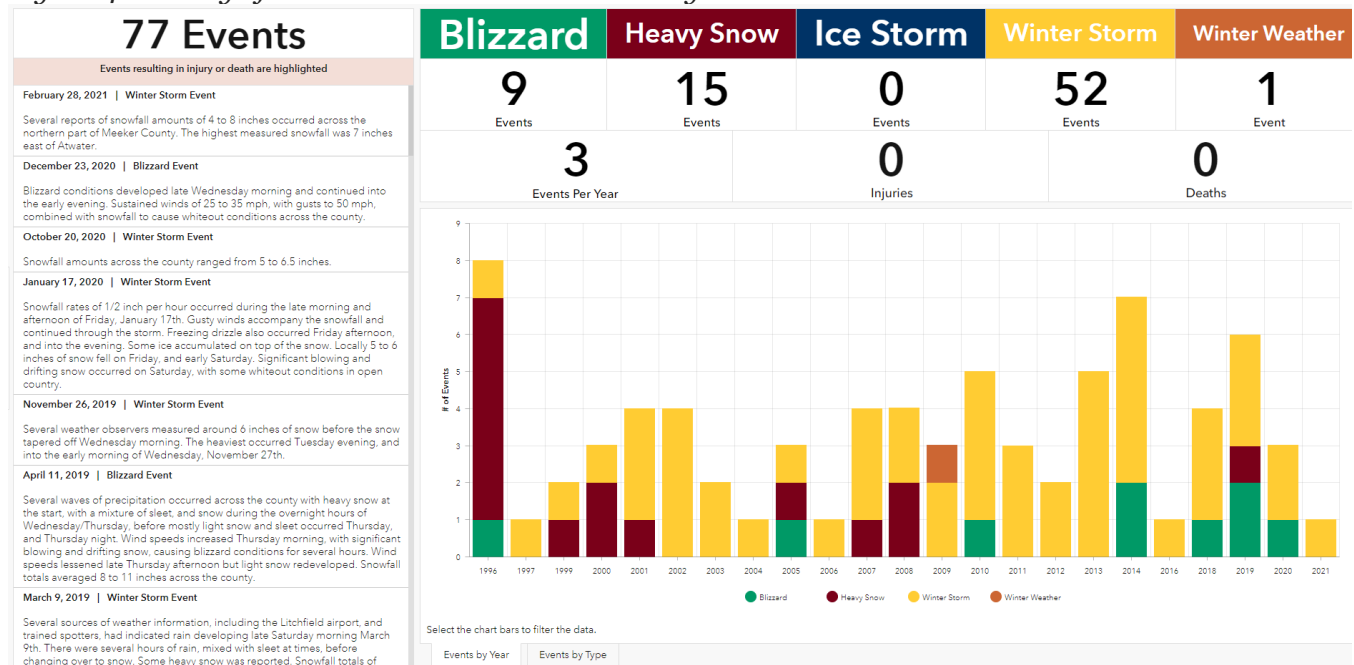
77 Events

Events resulting in injury or death are highlighted

February 28, 2021 | Winter Storm Event

Several reports of snowfall amounts of 4 to 8 inches occurred across the northern part of Meeker County. The highest measured snowfall was 7 inches east of Atwater.

December 23, 2020 | Blizzard Event

Blizzard conditions developed late Wednesday morning and continued into the early evening. Sustained winds of 25 to 35 mph, with gusts to 50 mph, combined with snowfall to cause whiteout conditions across the county.

October 20, 2020 | Winter Storm Event

Snowfall amounts across the county ranged from 5 to 6.5 inches.

January 17, 2020 | Winter Storm Event

Snowfall rates of 1/2 inch per hour occurred during the late morning and afternoon of Friday, January 17th. Gusty winds accompany the snowfall and continued through the storm. Freezing drizzle also occurred Friday afternoon, and into the evening. Some ice accumulated on top of the snow. Locally 5 to 6 inches of snow fell on Friday, and early Saturday. Significant blowing and drifting snow occurred on Saturday, with some whiteout conditions in open country.

November 26, 2019 | Winter Storm Event

Several weather observers measured around 6 inches of snow before the snow tapered off Wednesday morning. The heaviest occurred Tuesday evening, and into the early morning of Wednesday, November 27th.

April 11, 2019 | Blizzard Event

Several waves of precipitation occurred across the county with heavy snow at the start, with a mixture of sleet, and snow during the overnight hours of Wednesday/Thursday, before mostly light snow and sleet occurred Thursday, and Thursday night. Wind speeds increased Thursday morning, with significant blowing and drifting snow, causing blizzard conditions for several hours. Wind speeds lessened late Thursday afternoon but light snow redeveloped. Snowfall totals averaged 8 to 11 inches across the county.

March 9, 2019 | Winter Storm Event

Several sources of weather information, including the Litchfield airport, and trained spotters, had indicated rain developing late Saturday morning March 9th. There were several hours of rain, mixed with sleet at times, before changing over to snow. Some heavy snow was reported. Snowfall totals of

Blizzard | Heavy Snow | Ice Storm | Winter Storm | Winter Weather
9 Events | 15 Events | 0 Events | 52 Events | 1 Event

3 Events Per Year
0 Injuries
0 Deaths

9 8 7 6 5 4 3 2 1 0
# of Events
1996 1997 1999 2000 2001 2002 2003 2004 2005 2006 2007 2008 2009 2010 2011 2012 2013 2014 2016 2018 2019 2020 2021

Blizzard Heavy Snow Winter Storm Winter Weather

Select the chart bars to filter the data.

Events by Year | Events by Type